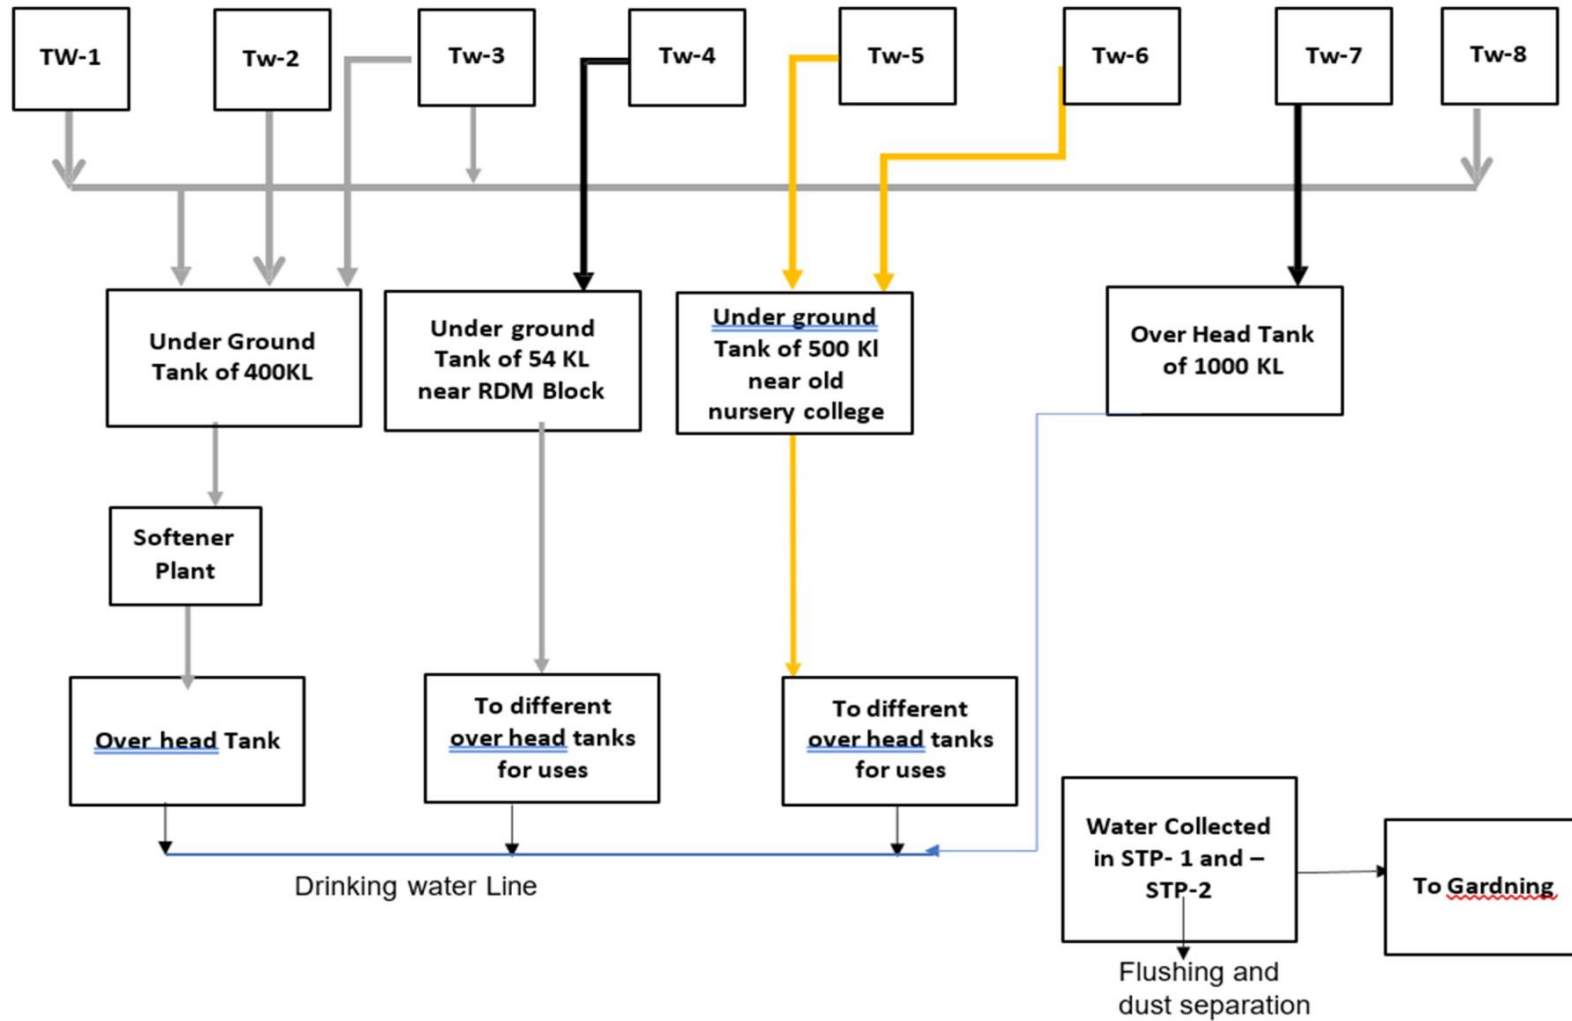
TW-1

Tw-2

Tw-3

Tw-4

Tw-5

Tw-6

Tw-7

Tw-8

Under Ground Tank of 400KL

Under ground Tank of 54 KL near RDM Block

Under ground Tank of 500 Kl near old nursery college

Over Head Tank of 1000 KL

Softener Plant

Over head Tank

To different over head tanks for uses

To different over head tanks for uses

Drinking water Line

Water Collected in STP- 1 and – STP-2

To Gardning

Flushing and dust separation